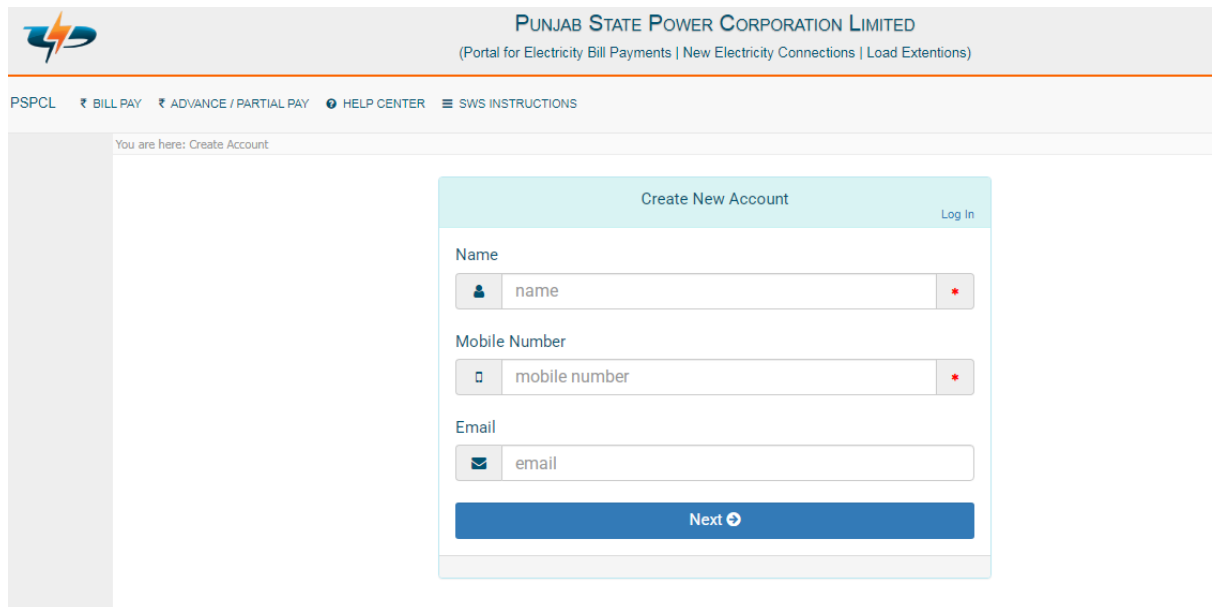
PUNJAB STATE POWER CORPORATION LIMITED
(Portal for Electricity Bill Payments | New Electricity Connections | Load Extentions)

PSPCL ₹ BILL PAY ₹ ADVANCE / PARTIAL PAY HELP CENTER SWS INSTRUCTIONS

You are here: Create Account

Create New Account
Log In

Name
name *

Mobile Number
mobile number *

Email
email

Next